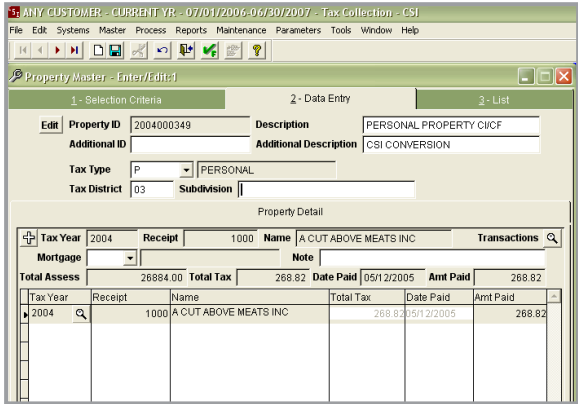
ANY CUSTOMER - CURRENT YR - 07/01/2006-06/30/2007 - Tax Collection - CSI

File Edit Systems Master Process Reports Maintenance Parameters Tools Window Help

Property Master - Enter/Edit:1

1 - Selection Criteria
2 - Data Entry
3 - List

Edit Property ID 2004000349
Description PERSONAL PROPERTY CI/CF
Additional ID
Additional Description CSI CONVERSION

Tax Type P PERSONAL
Tax District 03 Subdivision

Property Detail

Tax Year 2004 Receipt 1000 Name A CUT ABOVE MEATS INC Transactions
Mortgage Note
Total Assess 26884.00 Total Tax 268.82 Date Paid 05/12/2005 Amt Paid 268.82

| Tax Year | Receipt | Name | Total Tax | Date Paid | Amt Paid |
|---|---|---|---|---|---|
| 2004 | 1000 | A CUT ABOVE MEATS INC | 268.82 | 05/12/2005 | 268.82 |